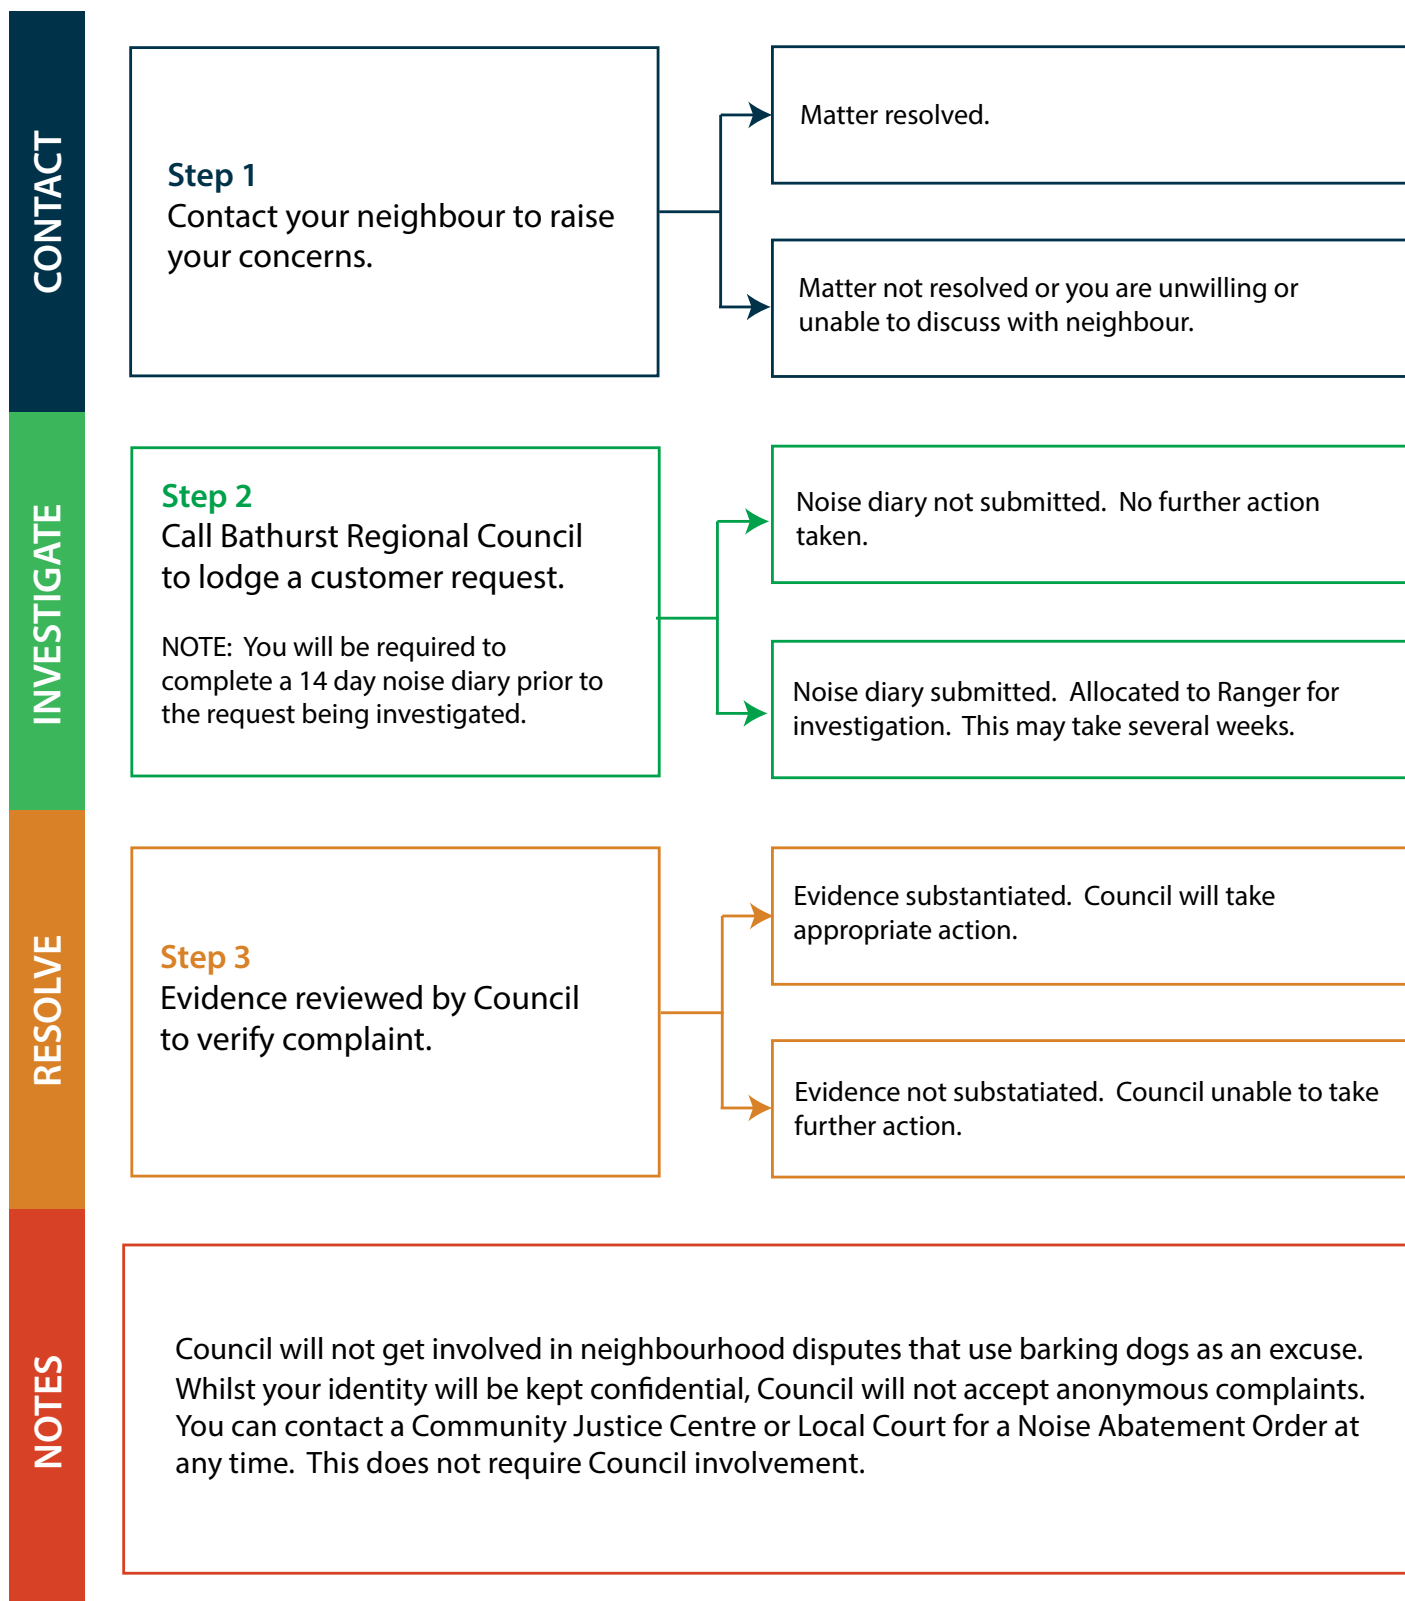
CONTACT

Step 1
Contact your neighbour to raise your concerns.

Matter resolved.

Matter not resolved or you are unwilling or unable to discuss with neighbour.

INVESTIGATE

Step 2
Call Bathurst Regional Council to lodge a customer request.

NOTE: You will be required to complete a 14 day noise diary prior to the request being investigated.

Noise diary not submitted. No further action taken.

Noise diary submitted. Allocated to Ranger for investigation. This may take several weeks.

RESOLVE

Step 3
Evidence reviewed by Council to verify complaint.

Evidence substantiated. Council will take appropriate action.

Evidence not substatiated. Council unable to take further action.

NOTES

Council will not get involved in neighbourhood disputes that use barking dogs as an excuse. Whilst your identity will be kept confidential, Council will not accept anonymous complaints. You can contact a Community Justice Centre or Local Court for a Noise Abatement Order at any time. This does not require Council involvement.